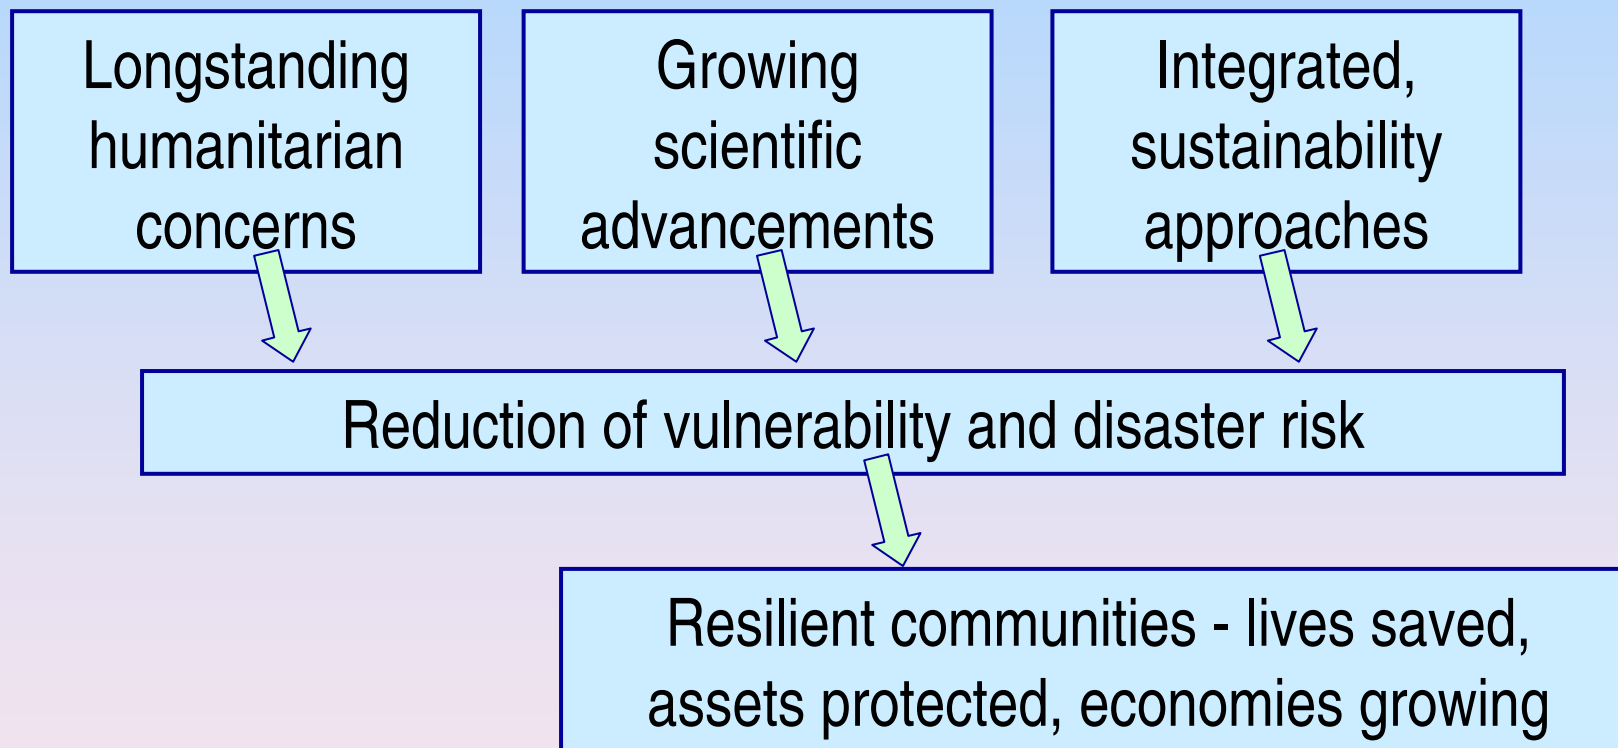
Longstanding humanitarian concerns

Growing scientific advancements

Integrated, sustainability approaches

Reduction of vulnerability and disaster risk

Resilient communities - lives saved, assets protected, economies growing